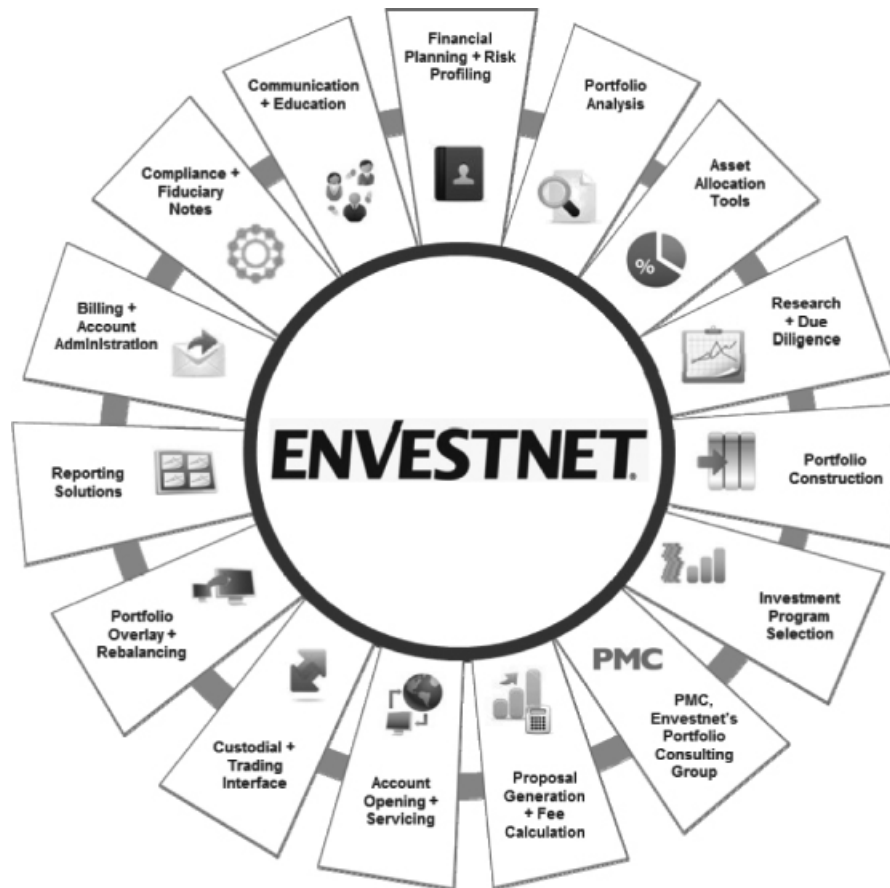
ENVESTNET

Financial Planning + Risk Profiling

Portfolio Analysis

Asset Allocation Tools

%

Research + Due Diligence

Portfolio Construction

Investment Program Selection

PMC

PMC, Envestnet's Portfolio Consulting Group

Proposal Generation + Fee Calculation

Account Opening + Servicing

Custodial + Trading Interface

Portfolio Overlay + Rebalancing

Reporting Solutions

Billing + Account Administration

Compliance + Fiduciary Notes

Communication + Education